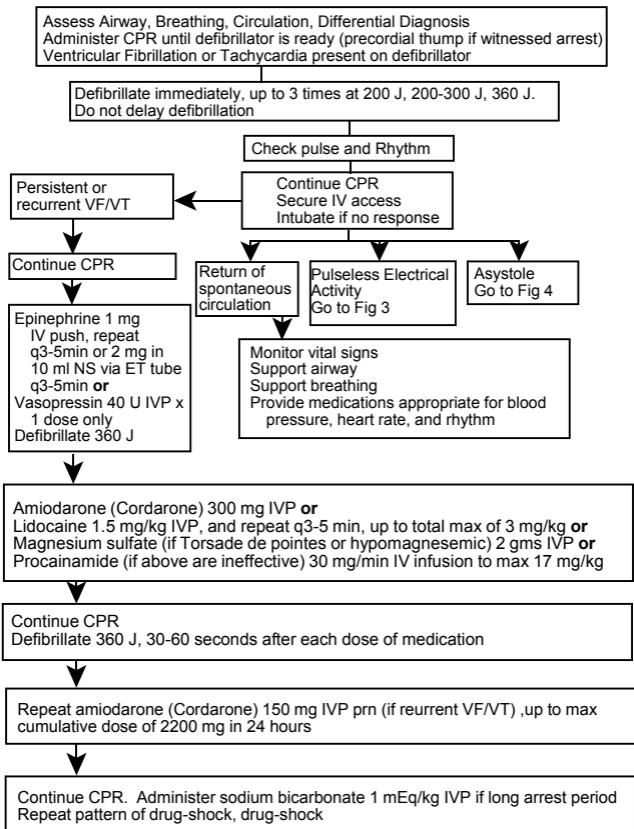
Assess Airway, Breathing, Circulation, Differential Diagnosis
Administer CPR until defibrillator is ready (precordial thump if witnessed arrest)
Ventricular Fibrillation or Tachycardia present on defibrillator

Defibrillate immediately, up to 3 times at 200 J, 200-300 J, 360 J.
Do not delay defibrillation

Check pulse and Rhythm

Persistent or recurrent VF/VT

Continue CPR
Secure IV access
Intubate if no response

Continue CPR

Return of spontaneous circulation

Pulseless Electrical Activity
Go to Fig 3

Asystole
Go to Fig 4

Epinephrine 1 mg IV push, repeat q3-5min or 2 mg in 10 ml NS via ET tube q3-5min **or**
Vasopressin 40 U IVP x 1 dose only
Defibrillate 360 J

Monitor vital signs
Support airway
Support breathing
Provide medications appropriate for blood pressure, heart rate, and rhythm

Amiodarone (Cordarone) 300 mg IVP **or**
Lidocaine 1.5 mg/kg IVP, and repeat q3-5 min, up to total max of 3 mg/kg **or**
Magnesium sulfate (if Torsade de pointes or hypomagnesemic) 2 gms IVP **or**
Procainamide (if above are ineffective) 30 mg/min IV infusion to max 17 mg/kg

Continue CPR
Defibrillate 360 J, 30-60 seconds after each dose of medication

Repeat amiodarone (Cordarone) 150 mg IVP prn (if reurrent VF/VT) ,up to max cumulative dose of 2200 mg in 24 hours

Continue CPR. Administer sodium bicarbonate 1 mEq/kg IVP if long arrest period
Repeat pattern of drug-shock, drug-shock